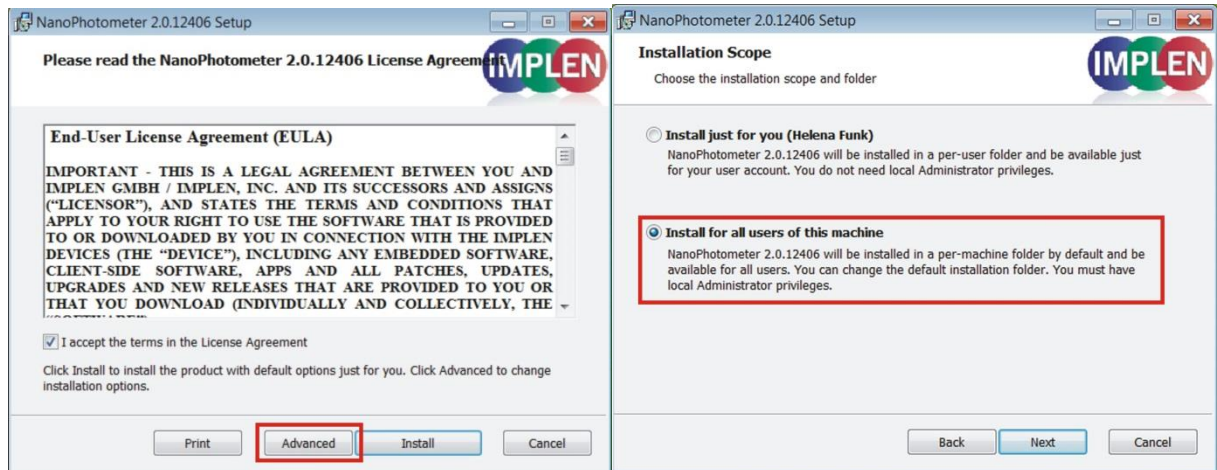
NanoPhotometer 2.0.12406 Setup

Please read the NanoPhotometer 2.0.12406 License Agreement

IMPLEN

End-User License Agreement (EULA)

IMPORTANT - THIS IS A LEGAL AGREEMENT BETWEEN YOU AND IMPLEN GMBH / IMPLEN, INC. AND ITS SUCCESSORS AND ASSIGNS ("LICENSOR"), AND STATES THE TERMS AND CONDITIONS THAT APPLY TO YOUR RIGHT TO USE THE SOFTWARE THAT IS PROVIDED TO OR DOWNLOADED BY YOU IN CONNECTION WITH THE IMPLEN DEVICES (THE "DEVICE"), INCLUDING ANY EMBEDDED SOFTWARE, CLIENT-SIDE SOFTWARE, APPS AND ALL PATCHES, UPDATES, UPGRADES AND NEW RELEASES THAT ARE PROVIDED TO YOU OR THAT YOU DOWNLOAD (INDIVIDUALLY AND COLLECTIVELY, THE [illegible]

I accept the terms in the License Agreement

Click Install to install the product with default options just for you. Click Advanced to change installation options.

Print | Advanced | Install | Cancel

NanoPhotometer 2.0.12406 Setup

Installation Scope

Choose the installation scope and folder

IMPLEN

Install just for you (Helena Funk)

NanoPhotometer 2.0.12406 will be installed in a per-user folder and be available just for your user account. You do not need local Administrator privileges.

Install for all users of this machine

NanoPhotometer 2.0.12406 will be installed in a per-machine folder by default and be available for all users. You can change the default installation folder. You must have local Administrator privileges.

Back | Next | Cancel